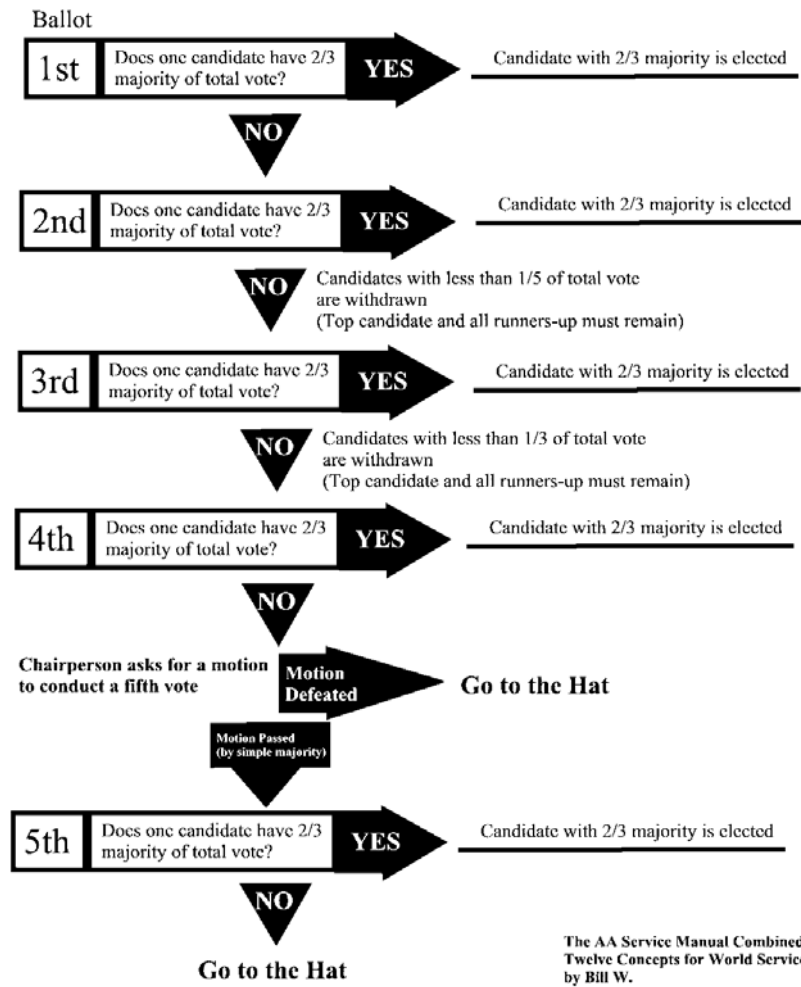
Ballot

1st Does one candidate have 2/3 majority of total vote? YES Candidate with 2/3 majority is elected

NO

2nd Does one candidate have 2/3 majority of total vote? YES Candidate with 2/3 majority is elected

NO Candidates with less than 1/5 of total vote are withdrawn (Top candidate and all runners-up must remain)

3rd Does one candidate have 2/3 majority of total vote? YES Candidate with 2/3 majority is elected

NO Candidates with less than 1/3 of total vote are withdrawn (Top candidate and all runners-up must remain)

4th Does one candidate have 2/3 majority of total vote? YES Candidate with 2/3 majority is elected

NO

Chairperson asks for a motion to conduct a fifth vote

Motion Defeated

Go to the Hat

Motion Passed (by simple majority)

5th Does one candidate have 2/3 majority of total vote? YES Candidate with 2/3 majority is elected

NO

Go to the Hat

The AA Service Manual Combined Twelve Concepts for World Service by Bill W.